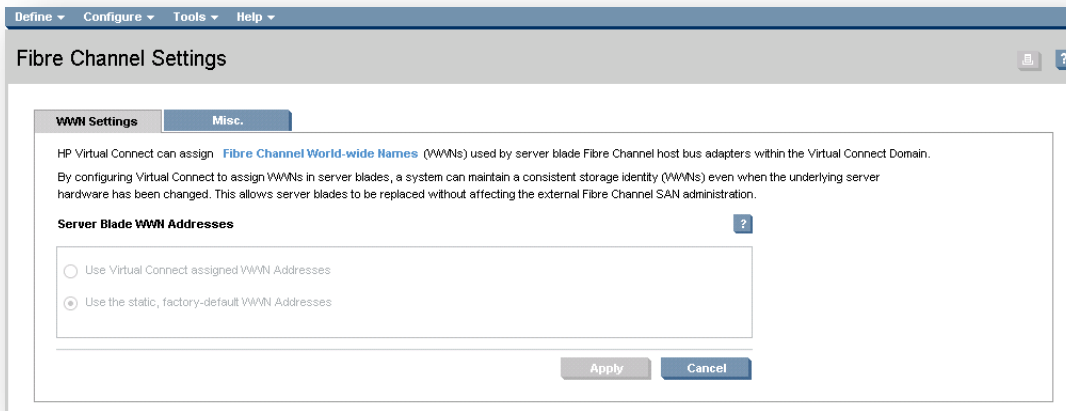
Define ▾ Configure ▾ Tools ▾ Help ▾

Fibre Channel Settings

?

WWN Settings | Misc.

HP Virtual Connect can assign Fibre Channel World-wide Names (WWNs) used by server blade Fibre Channel host bus adapters within the Virtual Connect Domain.

By configuring Virtual Connect to assign WWNs in server blades, a system can maintain a consistent storage identity (WWNs) even when the underlying server hardware has been changed. This allows server blades to be replaced without affecting the external Fibre Channel SAN administration.

Server Blade WWN Addresses

?

Use Virtual Connect assigned WWN Addresses

Use the static, factory-default WWN Addresses

Apply Cancel